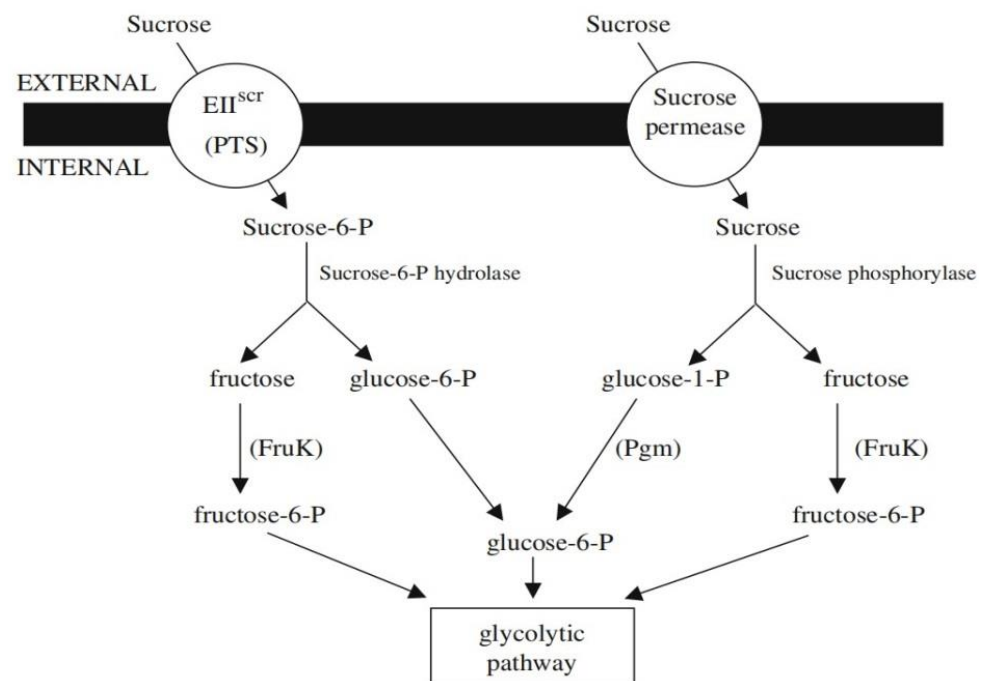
Sucrose

Sucrose

EXTERNAL

$EII^{scr}$ (PTS)

Sucrose permease

INTERNAL

Sucrose-6-P

Sucrose-6-P hydrolase

Sucrose

Sucrose phosphorylase

fructose

glucose-6-P

glucose-1-P

fructose

(FruK)

(Pgm)

(FruK)

fructose-6-P

glucose-6-P

fructose-6-P

glycolytic pathway